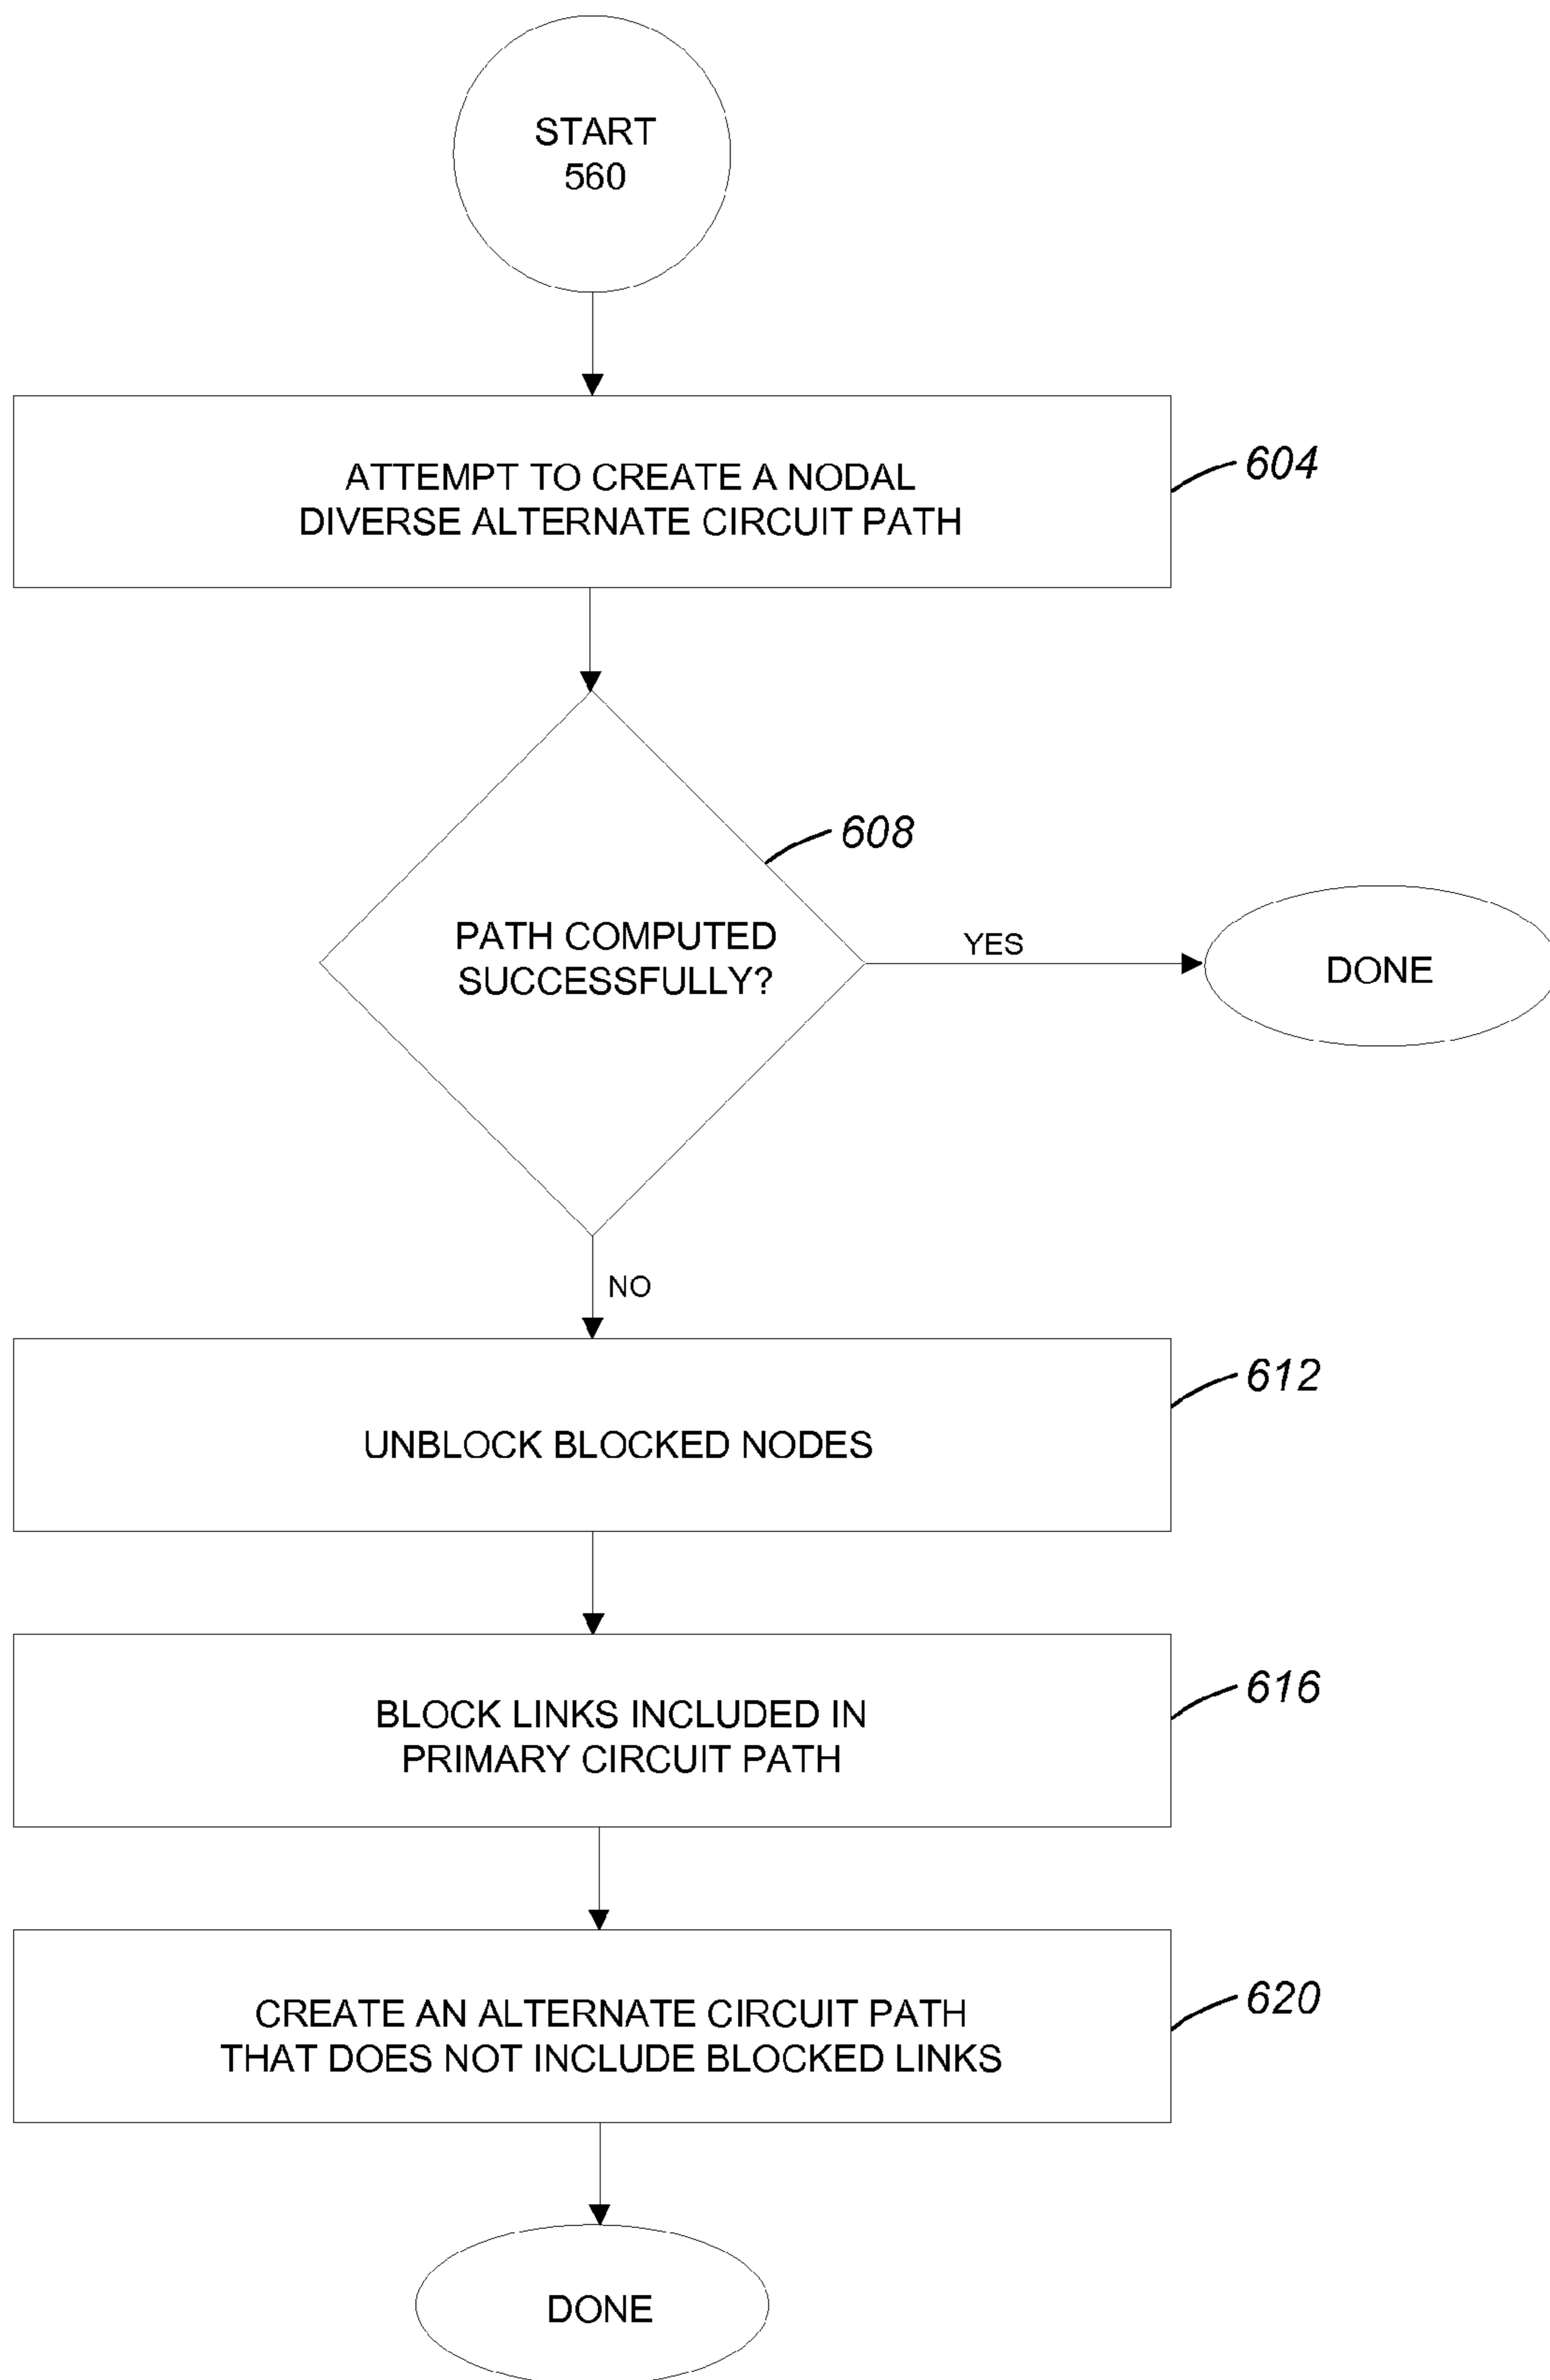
START
560

ATTEMPT TO CREATE A NODAL DIVERSE ALTERNATE CIRCUIT PATH

604

608

PATH COMPUTED SUCCESSFULLY?

YES

DONE

NO

UNBLOCK BLOCKED NODES

612

BLOCK LINKS INCLUDED IN PRIMARY CIRCUIT PATH

616

CREATE AN ALTERNATE CIRCUIT PATH THAT DOES NOT INCLUDE BLOCKED LINKS

620

DONE